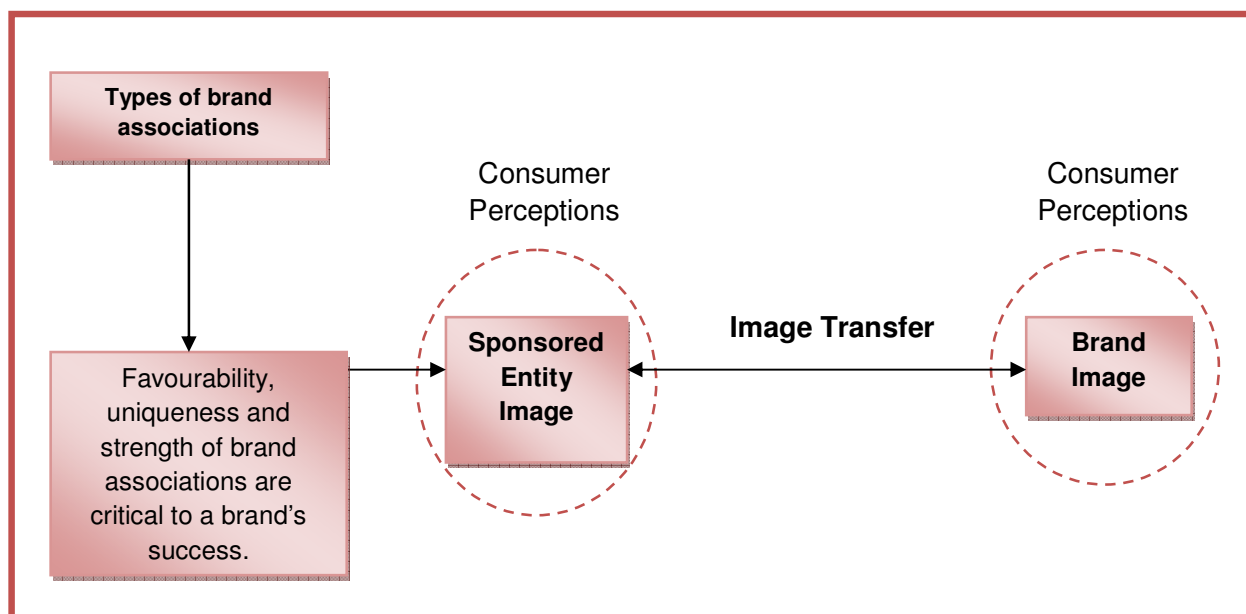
Types of brand associations

Favourability, uniqueness and strength of brand associations are critical to a brand's success.

Consumer Perceptions

Sponsored Entity Image

Image Transfer

Consumer Perceptions

Brand Image